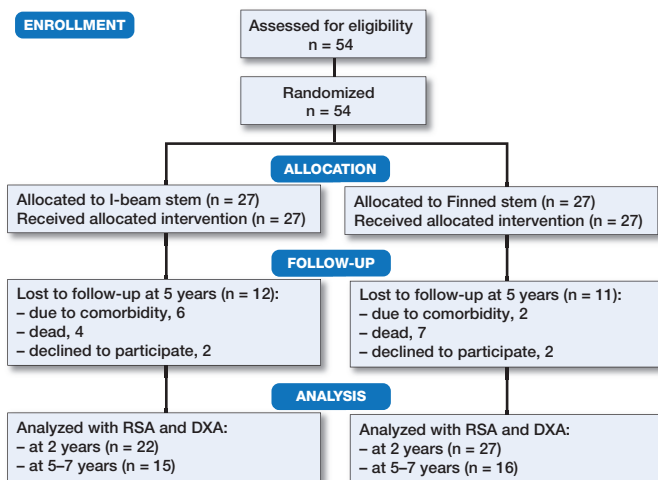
ENROLLMENT

Assessed for eligibility
n = 54

Randomized
n = 54

ALLOCATION

Allocated to I-beam stem (n = 27)
Received allocated intervention (n = 27)

Allocated to Finned stem (n = 27)
Received allocated intervention (n = 27)

FOLLOW-UP

Lost to follow-up at 5 years (n = 12):
– due to comorbidity, 6
– dead, 4
– declined to participate, 2

Lost to follow-up at 5 years (n = 11):
– due to comorbidity, 2
– dead, 7
– declined to participate, 2

ANALYSIS

Analyzed with RSA and DXA:
– at 2 years (n = 22)
– at 5–7 years (n = 15)

Analyzed with RSA and DXA:
– at 2 years (n = 27)
– at 5–7 years (n = 16)